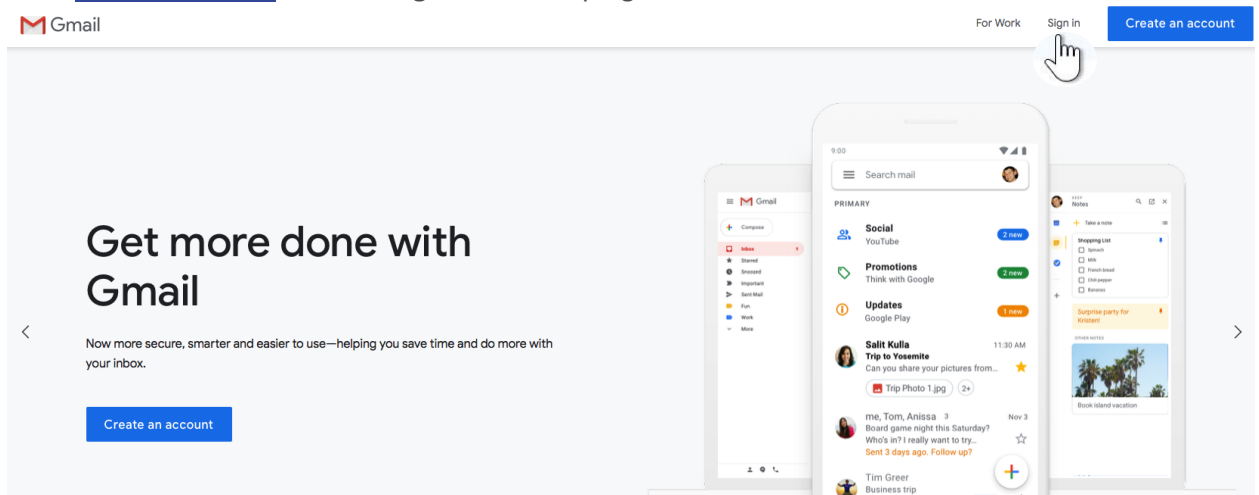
Gmail

For Work Sign in Create an account

Get more done with Gmail

Now more secure, smarter and easier to use—helping you save time and do more with your inbox.

Create an account

Gmail
Compose
Inbox
Starred
Snoozed
Important
Sent Mail
Fun
Work
More

9:00
Search mail
PRIMARY
Social
YouTube
2 new
Promotions
Think with Google
2 new
Updates
Google Play
1 new
Salit Kulla
11:30 AM
Trip to Yosemite
Can you share your pictures from...
Trip Photo 1.jpg
2+
me, Tom, Anissa 3
Nov 3
Board game night this Saturday?
Who's in? I really want to try...
Sent 3 days ago. Follow up?
Tim Greer
Business trip

Keep
Notes
Take a note
Shopping List
Spinach
Milk
French bread
Chili pepper
Bananas
Surprise party for Kristen!
OTHER NOTES
Book island vacation